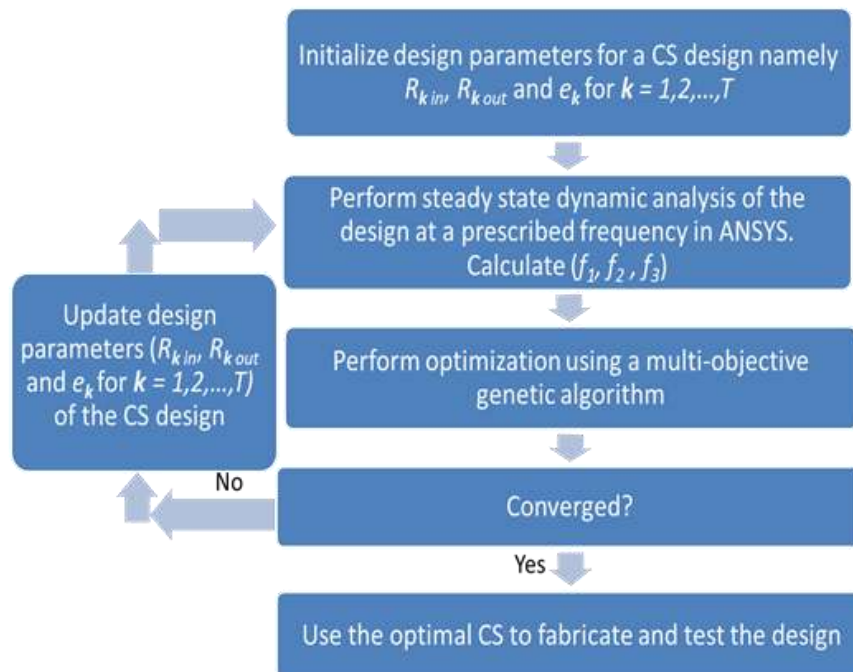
Initialize design parameters for a CS design namely $R_{k\,in}$, $R_{k\,out}$ and $e_k$ for $k = 1,2,\ldots,T$

Perform steady state dynamic analysis of the design at a prescribed frequency in ANSYS. Calculate $(f_1, f_2, f_3)$

Perform optimization using a multi-objective genetic algorithm

Converged?

Yes

Use the optimal CS to fabricate and test the design

No

Update design parameters ($R_{k\,in}$, $R_{k\,out}$ and $e_k$ for $k = 1,2,\ldots,T$) of the CS design